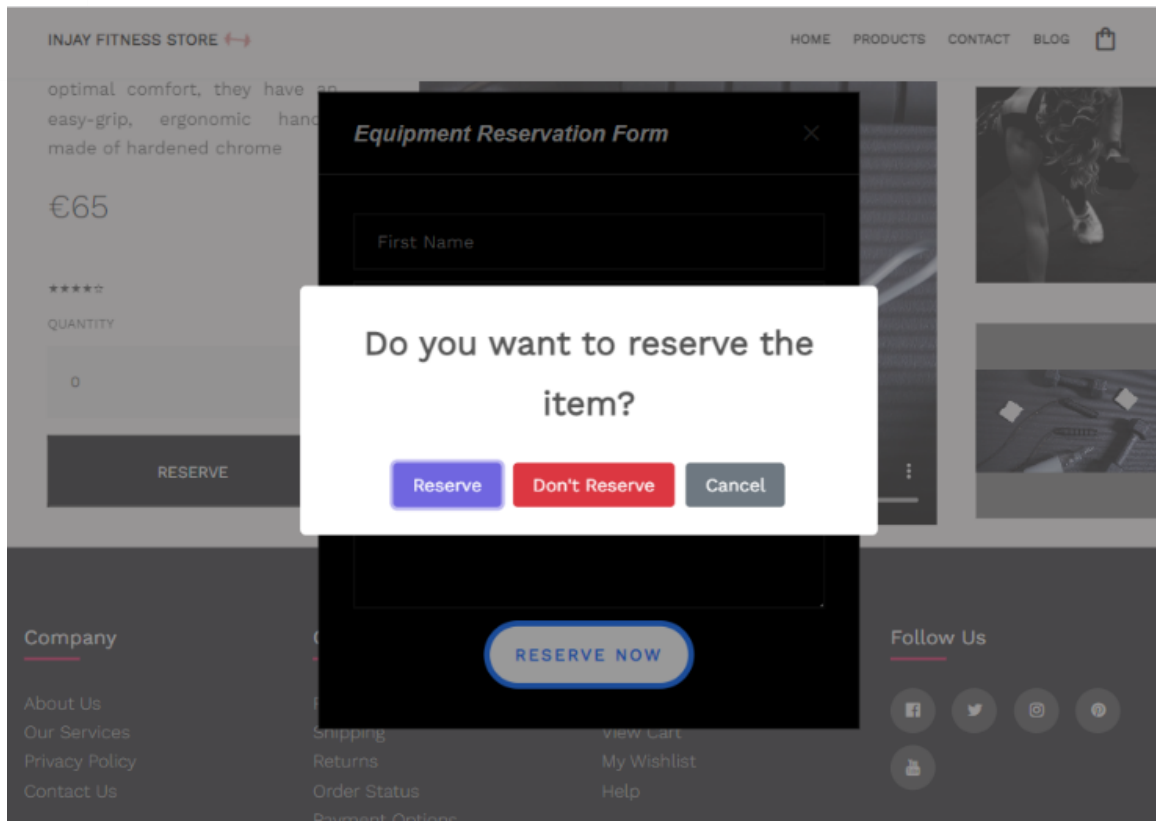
INJAY FITNESS STORE

HOME PRODUCTS CONTACT BLOG

optimal comfort, they have an easy-grip, ergonomic hand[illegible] made of hardened chrome

€65

★★★★☆

QUANTITY

0

RESERVE

Equipment Reservation Form

×

First Name

Do you want to reserve the item?

Reserve Don't Reserve Cancel

RESERVE NOW

Company

About Us
Our Services
Privacy Policy
Contact Us

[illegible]

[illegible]
Shipping
Returns
Order Status
Payment Options

View Cart
My Wishlist
Help

Follow Us